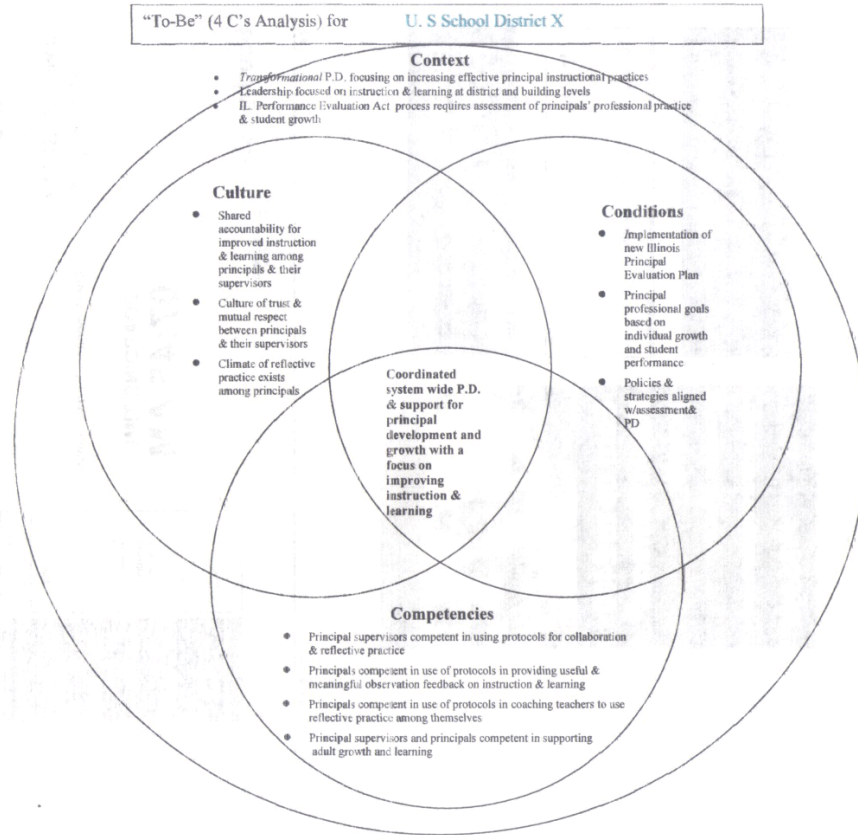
"To-Be" (4 C's Analysis) for U. S School District X

Context

- *Transformational* P.D. focusing on increasing effective principal instructional practices
- Leadership focused on instruction & learning at district and building levels
- IL Performance Evaluation Act process requires assessment of principals' professional practice & student growth

Culture

- Shared accountability for improved instruction & learning among principals & their supervisors
- Culture of trust & mutual respect between principals & their supervisors
- Climate of reflective practice exists among principals

Conditions

- Implementation of new Illinois Principal Evaluation Plan
- Principal professional goals based on individual growth and student performance
- Policies & strategies aligned w/assessment& PD

Coordinated system wide P.D. & support for principal development and growth with a focus on improving instruction & learning

Competencies

- Principal supervisors competent in using protocols for collaboration & reflective practice
- Principals competent in use of protocols in providing useful & meaningful observation feedback on instruction & learning
- Principals competent in use of protocols in coaching teachers to use reflective practice among themselves
- Principal supervisors and principals competent in supporting adult growth and learning